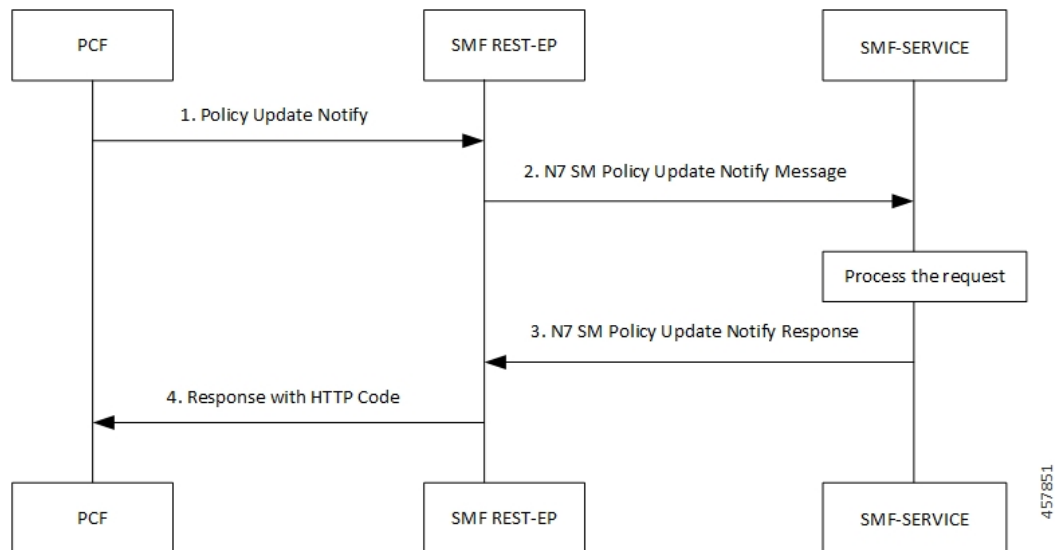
PCF

SMF REST-EP

SMF-SERVICE

1. Policy Update Notify

2. N7 SM Policy Update Notify Message

Process the request

3. N7 SM Policy Update Notify Response

4. Response with HTTP Code

PCF

SMF REST-EP

SMF-SERVICE

457851